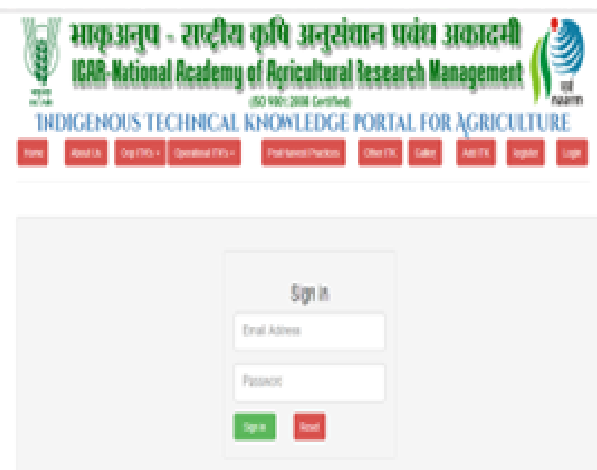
भाकृअनुप - राष्ट्रीय कृषि अनुसंधान प्रबंध अकादमी
ICAR-National Academy of Agricultural Research Management
(ISO 9001:2008 Certified)
naarm

INDIGENOUS TECHNICAL KNOWLEDGE PORTAL FOR AGRICULTURE

Home | About Us | Crop ITKs | Operational ITKs | Post Harvest Practices | Other ITK | Gallery | Add ITK | Register | Login

Sign in
Email Adress
Password
Sign in
Reset